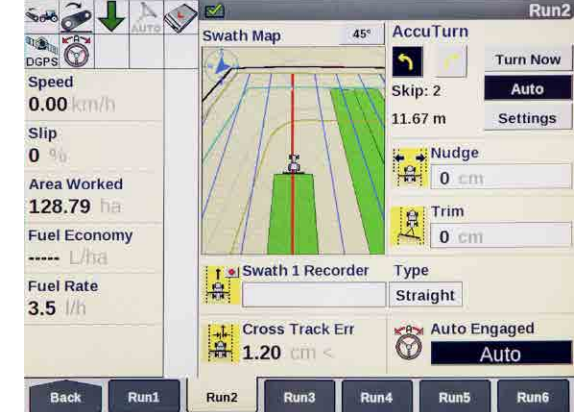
Run2

AUTO

DGPS

Speed
0.00 km/h

Slip
0 %

Area Worked
128.79 ha

Fuel Economy
----- L/ha

Fuel Rate
3.5 l/h

Swath Map
45°

AccuTurn

Turn Now

Skip: 2

Auto

11.67 m

Settings

Nudge
0 cm

Trim
0 cm

Swath 1 Recorder

Type
Straight

Cross Track Err
1.20 cm <

Auto Engaged
Auto

Back
Run1
Run2
Run3
Run4
Run5
Run6